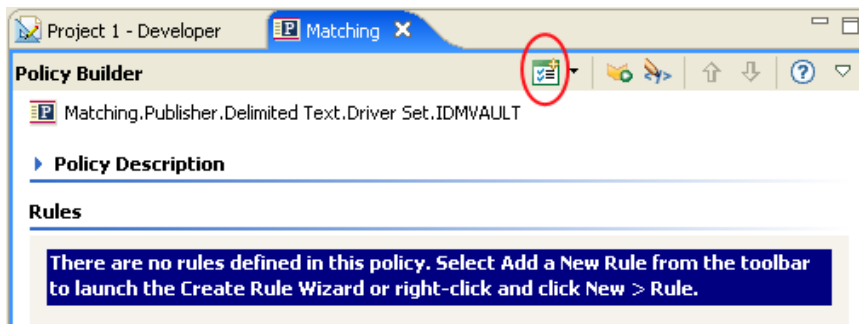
Project 1 - Developer

Matching

Policy Builder

Matching.Publisher.Delimited Text.Driver Set.IDMVAULT

Policy Description

Rules

There are no rules defined in this policy. Select Add a New Rule from the toolbar to launch the Create Rule Wizard or right-click and click New > Rule.